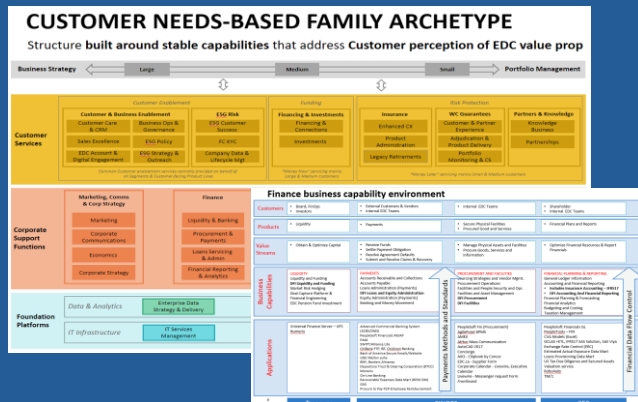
CUSTOMER NEEDS-BASED FAMILY ARCHETYPE

Structure built around stable capabilities that address Customer perception of EDC value prop

Business Strategy

Large

Medium

Small

Portfolio Management

Customer Services

Customer Enablement

Customer & Business Enablement

Customer Care & CRM

Sales Excellence

EDC Account & Digital Engagement

Business Ops & Governance

ESG Policy

ESG Strategy & Outreach

ESG Risk

ESG Customer Success

FC KYC

Company Data & Lifecycle Mgt

Funding

Financing & Investments

Financing & Connections

Investments

Risk Protection

Insurance

Enhanced CX

Product Administration

Legacy Retirements

WC Guarantees

Customer Experience

Adjudication & Product Delivery

Portfolio Monitoring & CS

Partners & Knowledge

Knowledge Business

Partnerships

Corporate Support Functions

Marketing, Comms & Corp Strategy

Marketing

Corporate Communications

Economics

Corporate Strategy

Finance

Liquidity & Banking

Procurement & Payments

Loans Servicing & Admin

Financial Reporting & Analytics

Foundation Platforms

Data & Analytics

Enterprise Data Strategy & Delivery

IT Infrastructure

IT Services Management

Finance business capability environment

Customers

Products

Value Streams

Business Capabilities

Applications

Payments Methods and Standards

Financial Data Flow Control

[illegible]